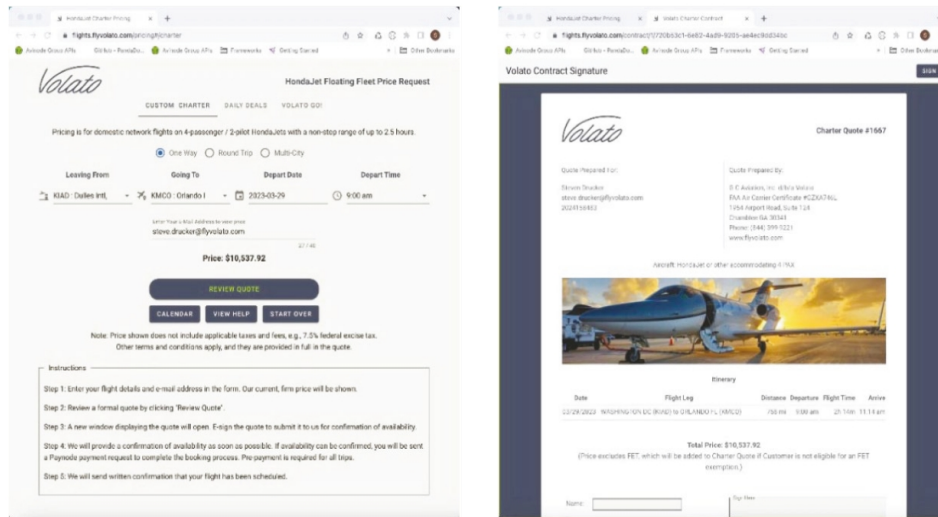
HondaJet Charter Pricing

flights.flyvolato.com/pricing/charter

Airkode Group APIs GitHub - PennaDo... Airkode Group APIs Frameworks Getting Started

Other Bookmarks

Volato

HondaJet Floating Fleet Price Request

CUSTOM CHARTER DAILY DEALS VOLATO GO!

Pricing is for domestic network flights on 4-passenger / 2-pilot HondaJets with a non-stop range of up to 2.5 hours.

One Way Round Trip Multi-City

| Leaving From | Going To | Depart Date | Depart Time |
|---|---|---|---|
| KIAD : Dulles Intl, | KMCO : Orlando I | 2023-03-29 | 9:00 am |

Enter Your E-Mail Address to view price

steve.drucker@flyvolato.com

27 / 45

Price: $10,537.92

REVIEW QUOTE

CALENDAR VIEW HELP START OVER

Note: Price shown does not include applicable taxes and fees, e.g., 7.5% federal excise tax. Other terms and conditions apply, and they are provided in full in the quote.

Instructions

Step 1: Enter your flight details and e-mail address in the form. Our current, firm price will be shown.

Step 2: Review a formal quote by clicking 'Review Quote'.

Step 3: A new window displaying the quote will open. E-sign the quote to submit it to us for confirmation of availability.

Step 4: We will provide a confirmation of availability as soon as possible. If availability can be confirmed, you will be sent a Paynode payment request to complete the booking process. Pre-payment is required for all trips.

Step 5: We will send written confirmation that your flight has been scheduled.

HondaJet Charter Pricing Volato Charter Contract

flights.flyvolato.com/contract/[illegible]

Volato Contract Signature

SIGN

Volato

Charter Quote #1667

Quote Prepared For:

Steven Drucker
steve.drucker@flyvolato.com
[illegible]

Quote Prepared By:

G C Aviation, Inc. d/b/a Volato
FAA Air Carrier Certificate #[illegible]
1954 Airport Road, Suite 124
Chamblee GA 30341
Phone: (844) 399-1221
www.flyvolato.com

Aircraft: HondaJet or other accommodating 4 PAX

Itinerary

| Date | Flight Leg | Distance | Departure | Flight Time | Arrive |
|---|---|---|---|---|---|
| 03/29/2023 | WASHINGTON DC (KIAD) to ORLANDO FL (KMCO) | 756 mi | 9:00 am | 2h 14m | 11:14 am |

Total Price: $10,537.92
(Price excludes FET, which will be added to Charter Quote if Customer is not eligible for an FET exemption.)

Name:

Sign Here